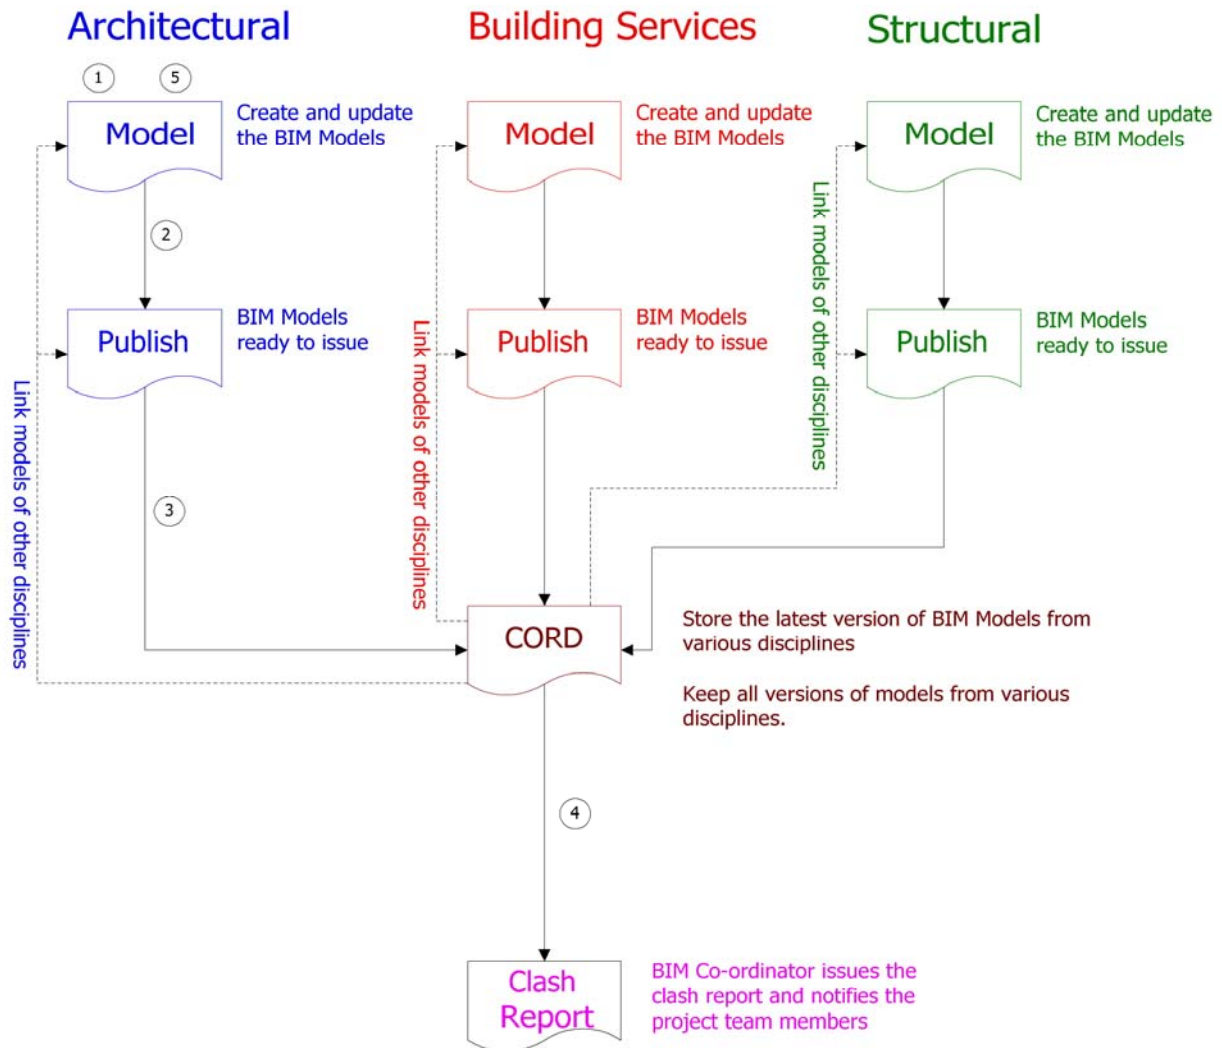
Architectural

Building Services

Structural

1

5

Model

Create and update the BIM Models

Model

Create and update the BIM Models

Model

Create and update the BIM Models

2

Link models of other disciplines

Publish

BIM Models ready to issue

Link models of other disciplines

Publish

BIM Models ready to issue

Publish

BIM Models ready to issue

Link models of other disciplines

3

CORD

Store the latest version of BIM Models from various disciplines

Keep all versions of models from various disciplines.

4

Clash Report

BIM Co-ordinator issues the clash report and notifies the project team members